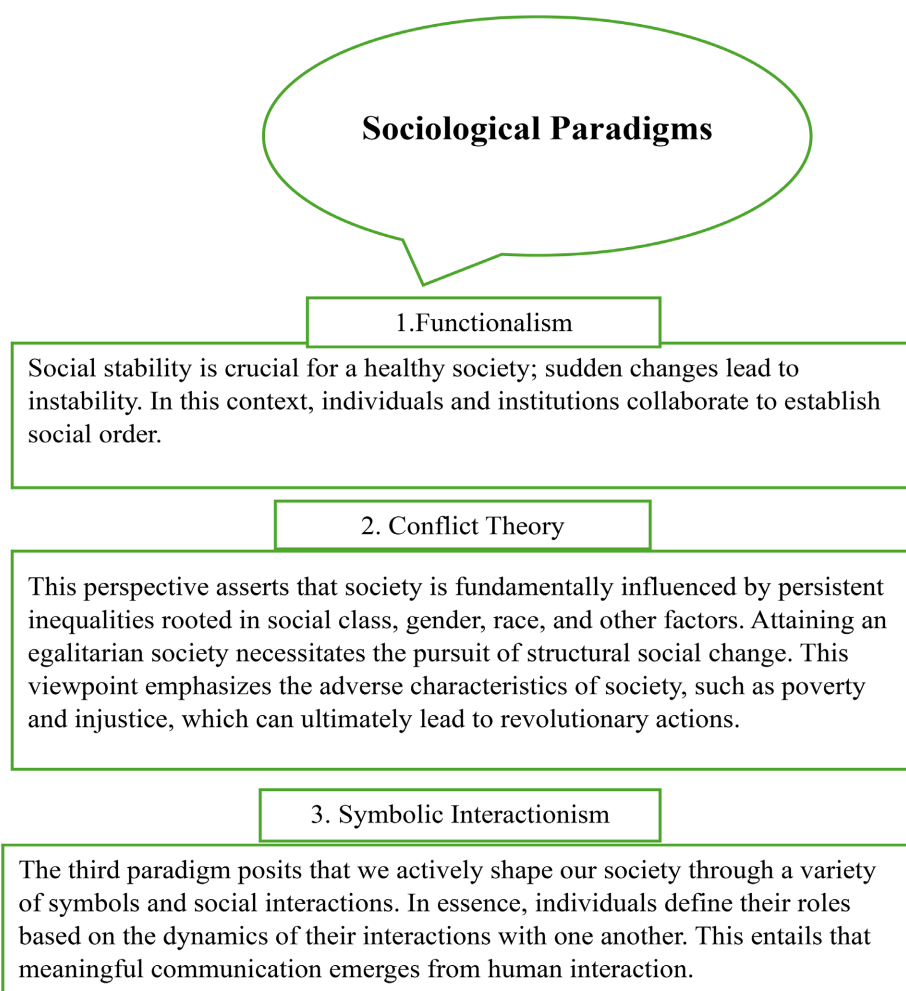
Sociological Paradigms

1.Functionalism

Social stability is crucial for a healthy society; sudden changes lead to instability. In this context, individuals and institutions collaborate to establish social order.

2. Conflict Theory

This perspective asserts that society is fundamentally influenced by persistent inequalities rooted in social class, gender, race, and other factors. Attaining an egalitarian society necessitates the pursuit of structural social change. This viewpoint emphasizes the adverse characteristics of society, such as poverty and injustice, which can ultimately lead to revolutionary actions.

3. Symbolic Interactionism

The third paradigm posits that we actively shape our society through a variety of symbols and social interactions. In essence, individuals define their roles based on the dynamics of their interactions with one another. This entails that meaningful communication emerges from human interaction.